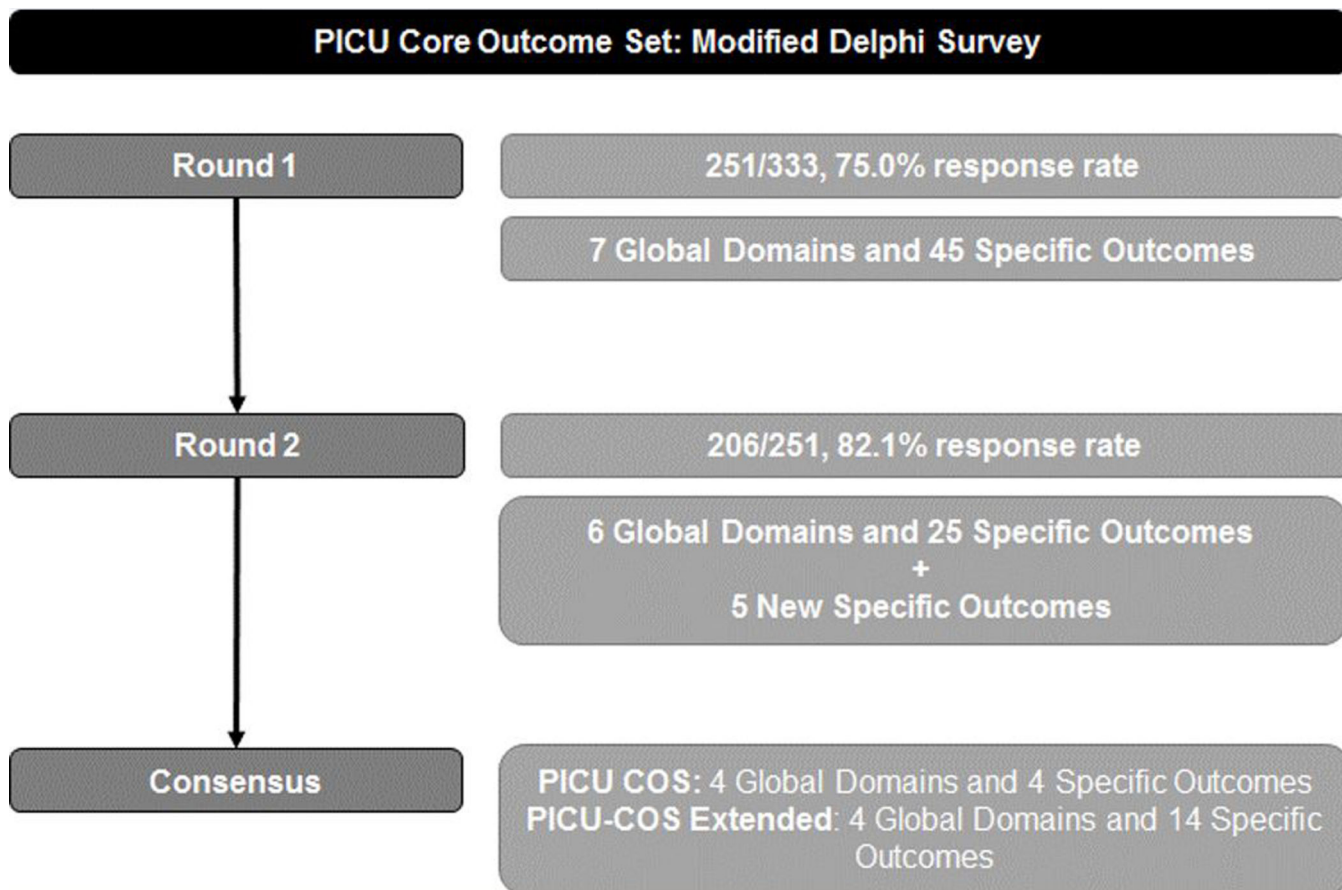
PICU Core Outcome Set: Modified Delphi Survey

Round 1

251/333, 75.0% response rate

7 Global Domains and 45 Specific Outcomes

Round 2

206/251, 82.1% response rate

6 Global Domains and 25 Specific Outcomes
+
5 New Specific Outcomes

Consensus

PICU COS: 4 Global Domains and 4 Specific Outcomes
PICU-COS Extended: 4 Global Domains and 14 Specific Outcomes